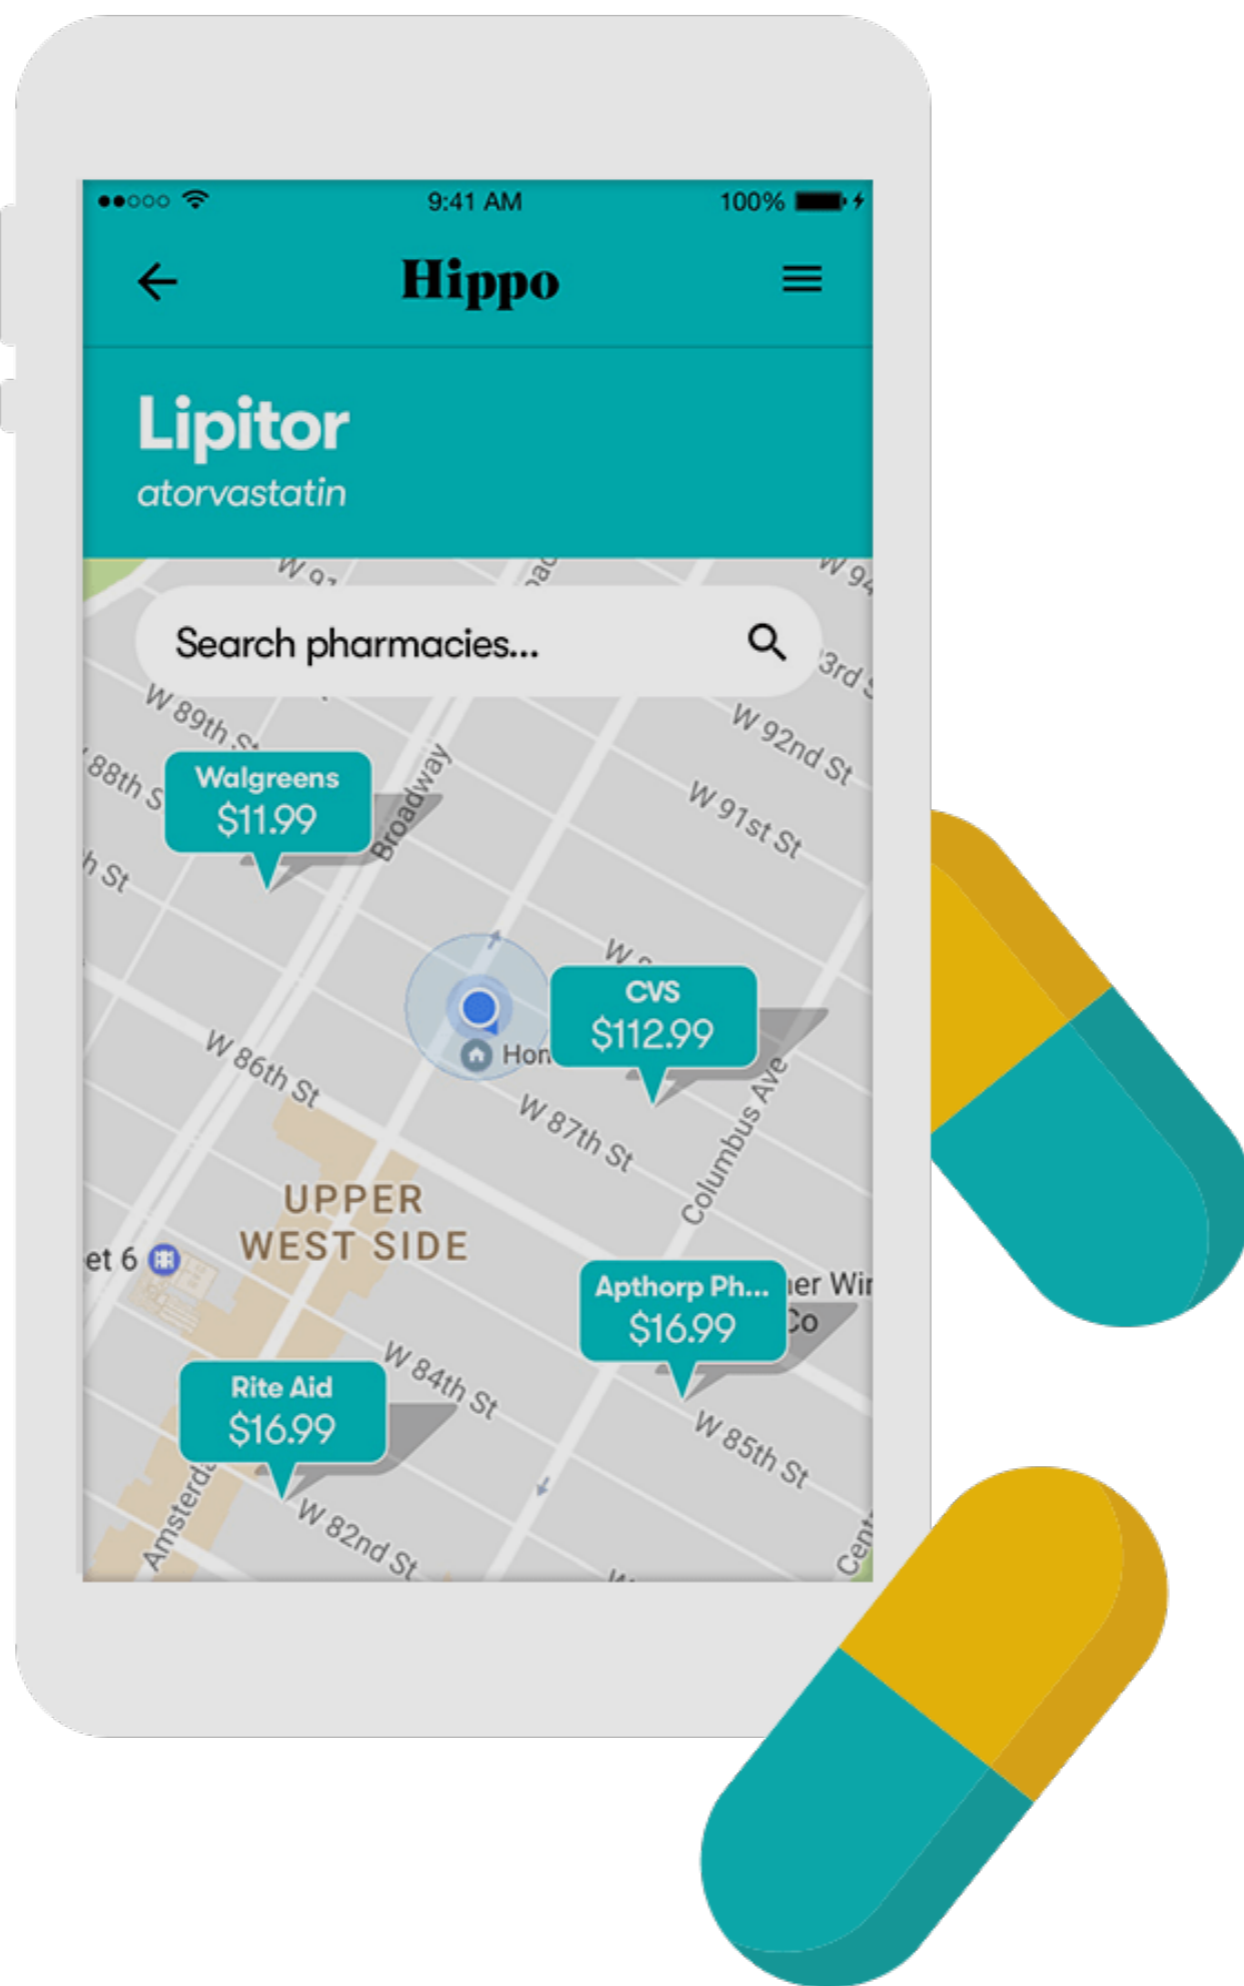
9:41 AM
100%

Hippo

Lipitor
atorvastatin

Search pharmacies...

W 89th St
88th S
h St
W 92nd St
W 91st St
Broadway
3rd S
Walgreens
$11.99
CVS
$112.99
Hon
W 86th St
W 87th St
Columbus Ave
UPPER WEST SIDE
et 6
Apthorp Ph...
$16.99
er Wi
Co
Rite Aid
$16.99
W 84th St
W 85th St
W 82nd St
Amsterd
Cen